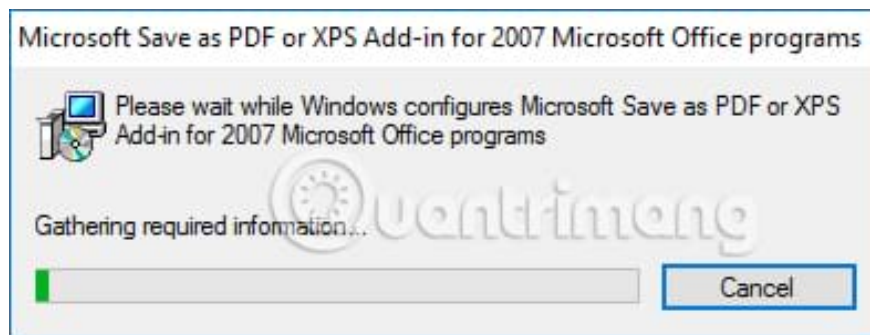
Microsoft Save as PDF or XPS Add-in for 2007 Microsoft Office programs

Please wait while Windows configures Microsoft Save as PDF or XPS Add-in for 2007 Microsoft Office programs

Quantrimang

Gathering required information...

Cancel